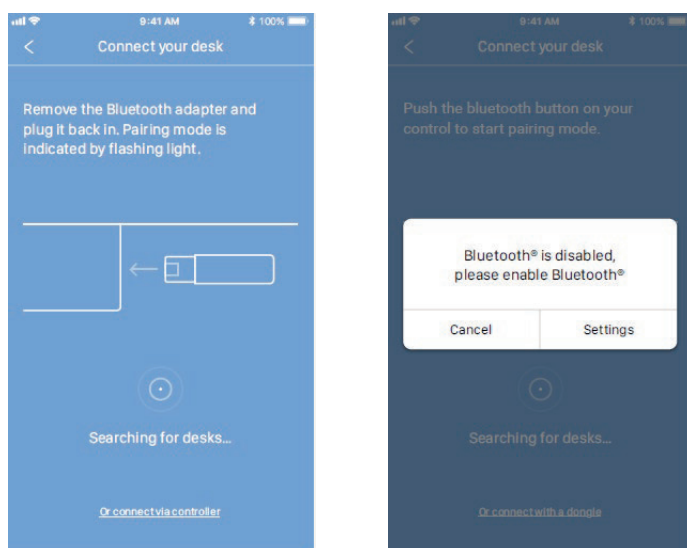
9:41 AM
100%
<
Connect your desk

Remove the Bluetooth adapter and plug it back in. Pairing mode is indicated by flashing light.

Searching for desks...

Or connect via controller

9:41 AM
100%
<
Connect your desk

Push the bluetooth button on your control to start pairing mode.

Bluetooth® is disabled, please enable Bluetooth®

Cancel
Settings

Searching for desks...

Or connect with a dongle